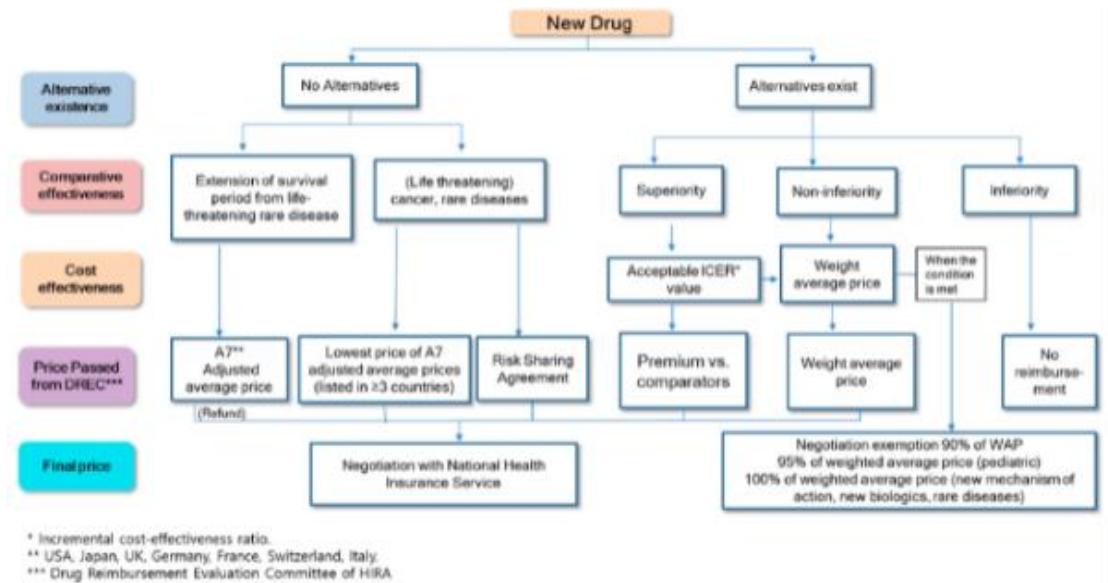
New Drug

Alternative existence

Comparative effectiveness

Cost effectiveness

Price Passed from DREC***

Final price

No Alternatives

Alternatives exist

Extension of survival period from life-threatening rare disease

(Life threatening) cancer, rare diseases

Superiority

Non-inferiority

Inferiority

Acceptable ICER* value

Weight average price

When the condition is met

A7** Adjusted average price

Lowest price of A7 adjusted average prices (listed in ≥3 countries)

Risk Sharing Agreement

Premium vs. comparators

Weight average price

No reimbursement

(Refund)

Negotiation with National Health Insurance Service

Negotiation exemption 90% of WAP
95% of weighted average price (pediatric)
100% of weighted average price (new mechanism of action, new biologics, rare diseases)

* Incremental cost-effectiveness ratio.
** USA, Japan, UK, Germany, France, Switzerland, Italy.
*** Drug Reimbursement Evaluation Committee of HIRA